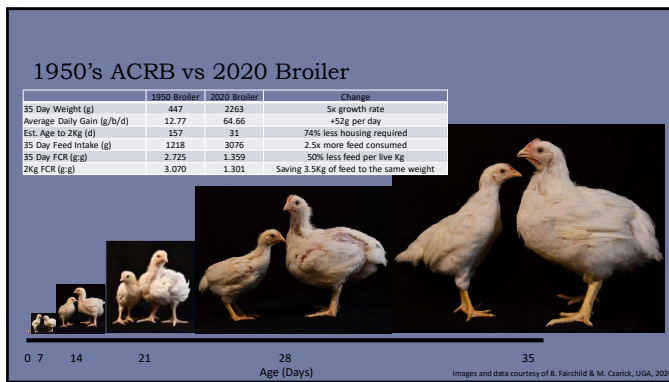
1950's ACRB vs 2020 Broiler

| | 1950 Broiler | 2020 Broiler | Change |
|---|---|---|---|
| 35 Day Weight (g) | 447 | 2263 | 5x growth rate |
| Average Daily Gain (g/b/d) | 12.77 | 64.66 | +52g per day |
| Est. Age to 2Kg (d) | 157 | 31 | 74% less housing required |
| 35 Day Feed Intake (g) | 1218 | 3076 | 2.5x more feed consumed |
| 35 Day FCR (g:g) | 2.725 | 1.359 | 50% less feed per live Kg |
| 2Kg FCR (g:g) | 3.070 | 1.301 | Saving 3.5Kg of feed to the same weight |

0 7 14 21 28 35
Age (Days)

Images and data courtesy of B. Fairchild & M. Czarick, UGA, 202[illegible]